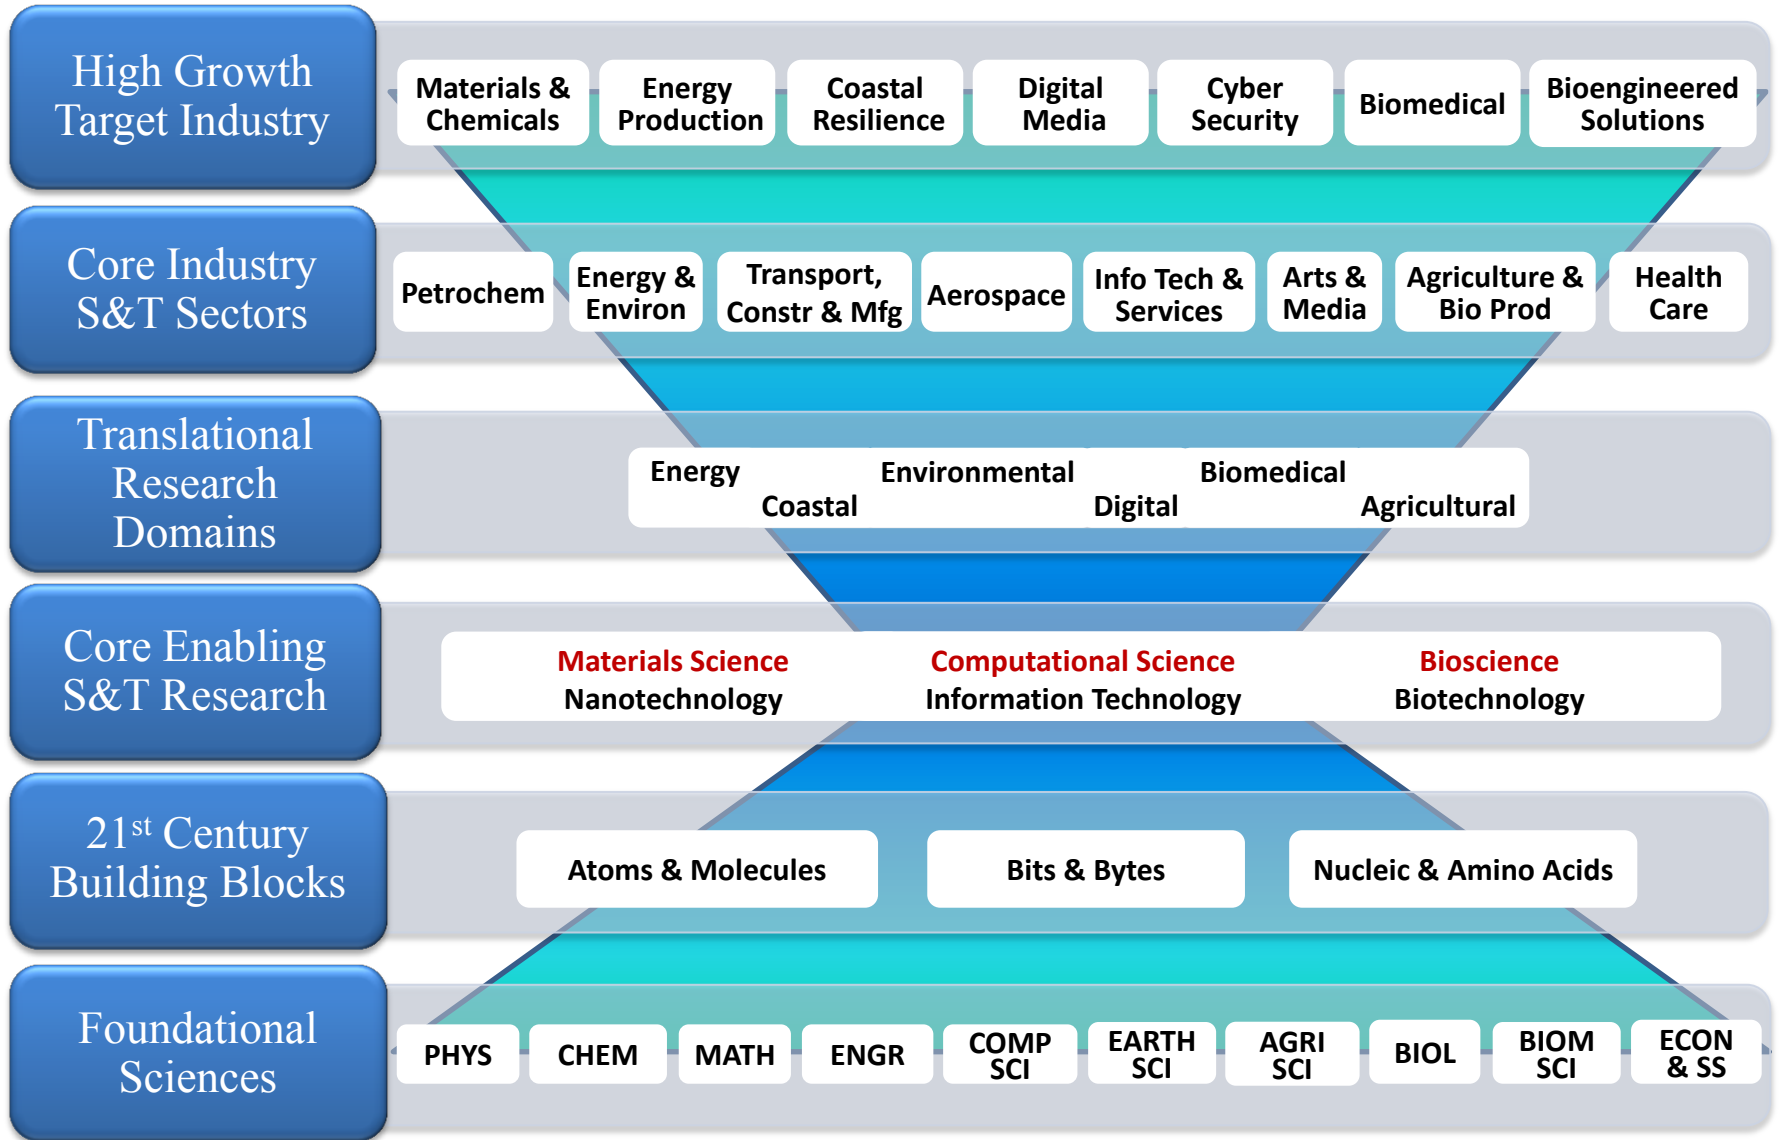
High Growth Target Industry

Materials & Chemicals | Energy Production | Coastal Resilience | Digital Media | Cyber Security | Biomedical | Bioengineered Solutions

Core Industry S&T Sectors

Petrochem | Energy & Environ | Transport, Constr & Mfg | Aerospace | Info Tech & Services | Arts & Media | Agriculture & Bio Prod | Health Care

Translational Research Domains

Energy Coastal Environmental Digital Biomedical Agricultural

Core Enabling S&T Research

Materials Science Nanotechnology | Computational Science Information Technology | Bioscience Biotechnology

21$^{st}$ Century Building Blocks

Atoms & Molecules | Bits & Bytes | Nucleic & Amino Acids

Foundational Sciences

PHYS | CHEM | MATH | ENGR | COMP SCI | EARTH SCI | AGRI SCI | BIOL | BIOM SCI | ECON & SS